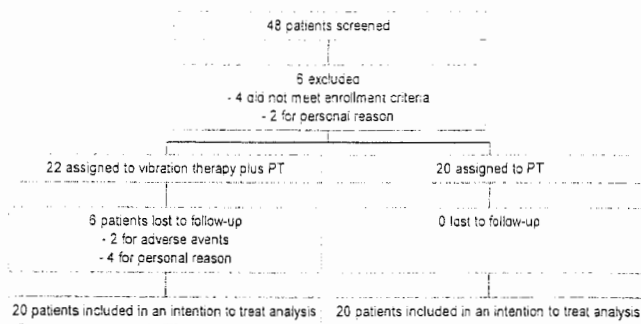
48 patients screened

6 excluded
- 4 did not meet enrollment criteria
- 2 for personal reason

22 assigned to vibration therapy plus PT

20 assigned to PT

6 patients lost to follow-up
- 2 for adverse avents
- 4 for personal reason

0 lost to follow-up

20 patients included in an intention to treat analysis

20 patients included in an intention to treat analysis